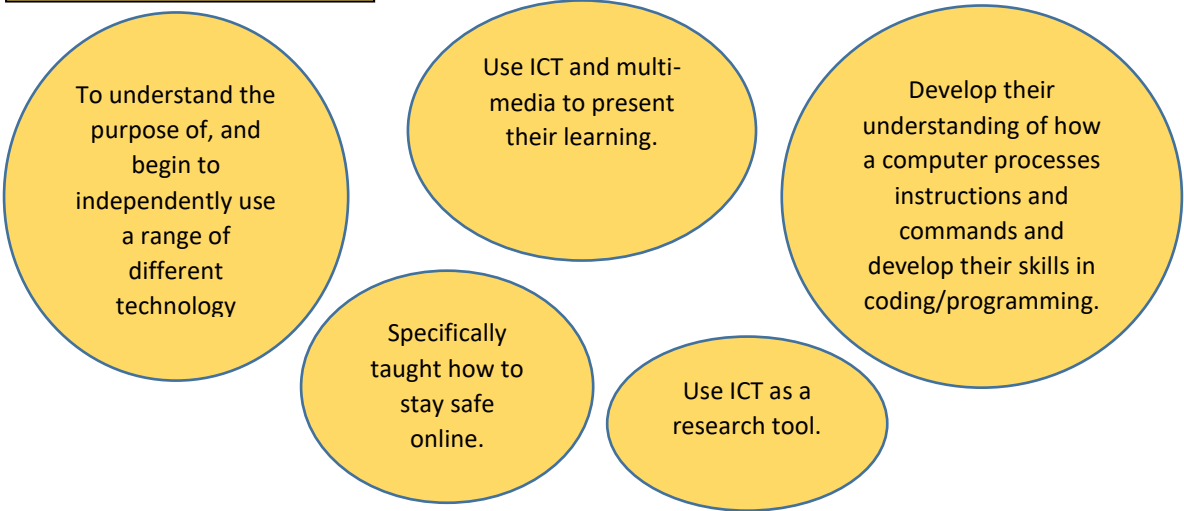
To understand the purpose of, and begin to independently use a range of different technology

Use ICT and multimedia to present their learning.

Develop their understanding of how a computer processes instructions and commands and develop their skills in coding/programming.

Specifically taught how to stay safe online.

Use ICT as a research tool.